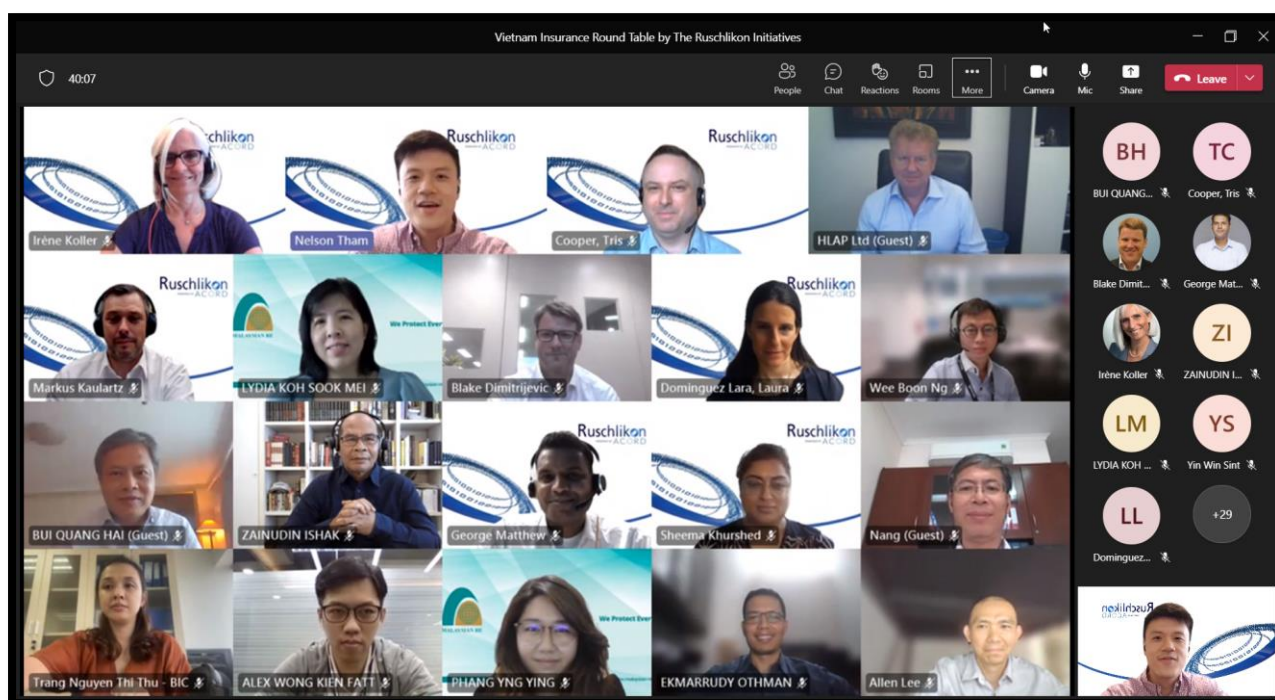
Vietnam Insurance Round Table by The Ruschlikon Initiatives

40:07

People Chat Reactions Rooms More Camera Mic Share Leave

Ruschlikon ACORD

Irène Koller
Nelson Tham
Cooper, Tris
HLAP Ltd (Guest)
Markus Kaulartz
LYDIA KOH SOOK MEI
We Protect Ever
Blake Dimitrijevic
Dominguez Lara, Laura
Wee Boon Ng
BUI QUANG HAI (Guest)
ZAINUDIN ISHAK
George Matthew
Sheema Khurshed
Nang (Guest)
Trang Nguyen Thi Thu - BIC
ALEX WONG KIEN FATT
PHANG YNG YING
EKMARRUDY OTHMAN
Allen Lee

BH BUI QUANG...
TC Cooper, Tris
Blake Dimit...
George Mat...
Irène Koller
ZI ZAINUDIN I...
LM LYDIA KOH ...
YS Yin Win Sint
LL Dominguez...
+29